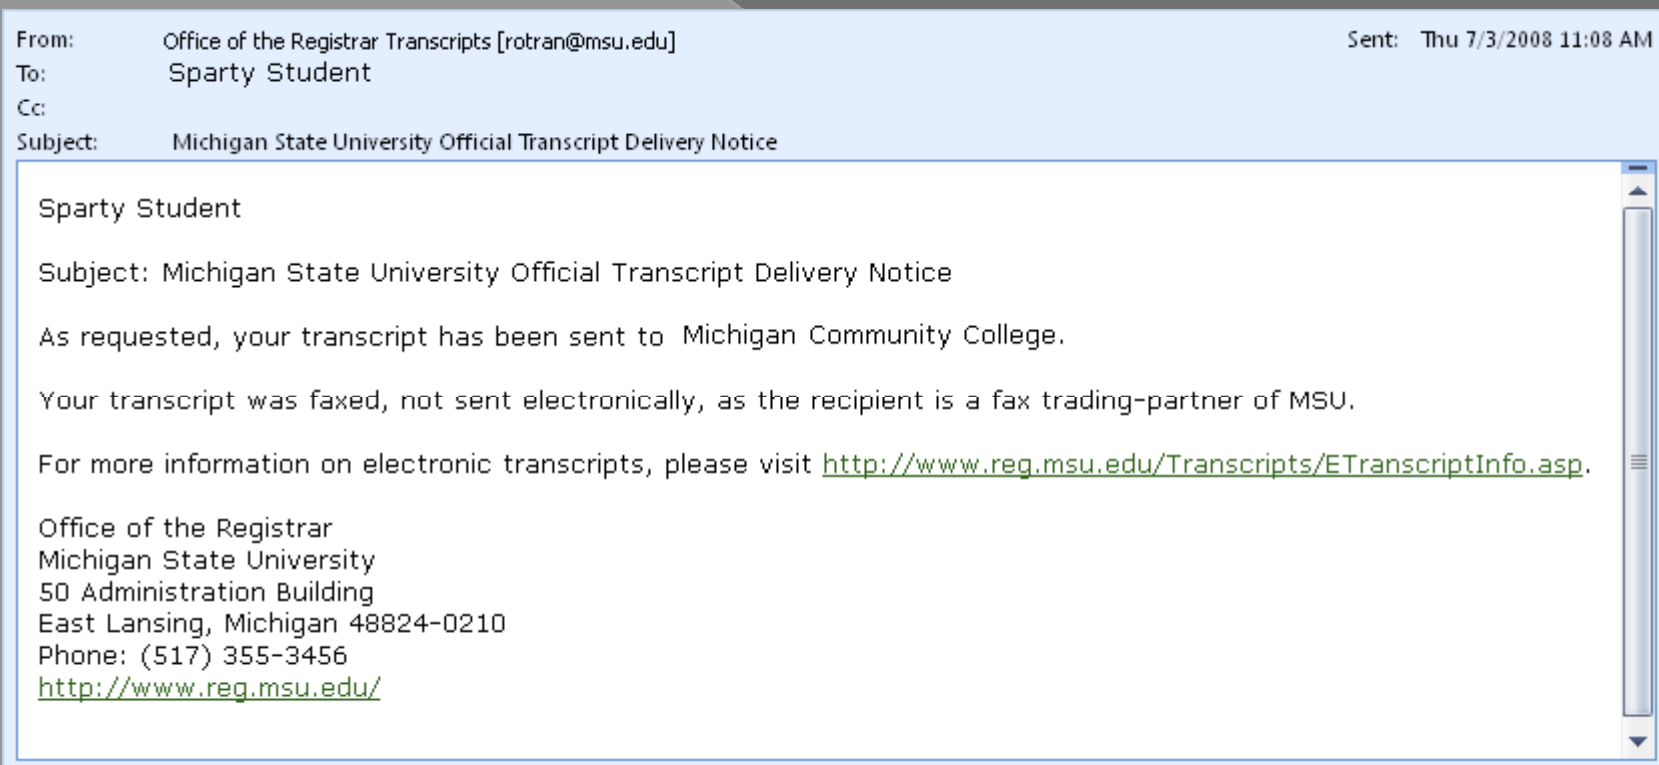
From: Office of the Registrar Transcripts [rotran@msu.edu]
Sent: Thu 7/3/2008 11:08 AM
To: Sparty Student
Cc:
Subject: Michigan State University Official Transcript Delivery Notice

Sparty Student

Subject: Michigan State University Official Transcript Delivery Notice

As requested, your transcript has been sent to Michigan Community College.

Your transcript was faxed, not sent electronically, as the recipient is a fax trading-partner of MSU.

For more information on electronic transcripts, please visit http://www.reg.msu.edu/Transcripts/ETranscriptInfo.asp.

Office of the Registrar
Michigan State University
50 Administration Building
East Lansing, Michigan 48824-0210
Phone: (517) 355-3456
http://www.reg.msu.edu/